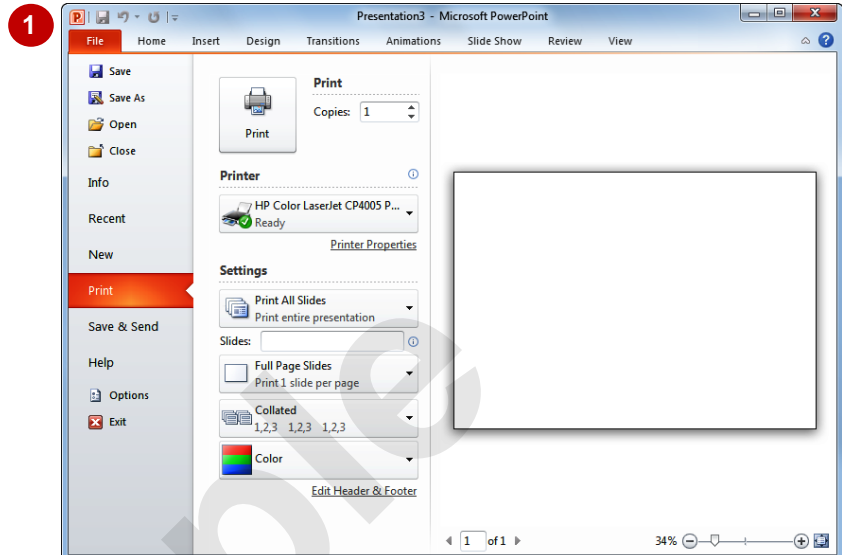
1

Presentation3 - Microsoft PowerPoint

File Home Insert Design Transitions Animations Slide Show Review View

Save
Save As
Open
Close
Info
Recent
New
Print
Save & Send
Help
Options
Exit

Print
Copies: 1

Print

Printer
HP Color LaserJet CP4005 P...
Ready
Printer Properties

Settings
Print All Slides
Print entire presentation
Slides:
Full Page Slides
Print 1 slide per page
Collated
1,2,3 1,2,3 1,2,3
Color
Edit Header & Footer

1 of 1

34%